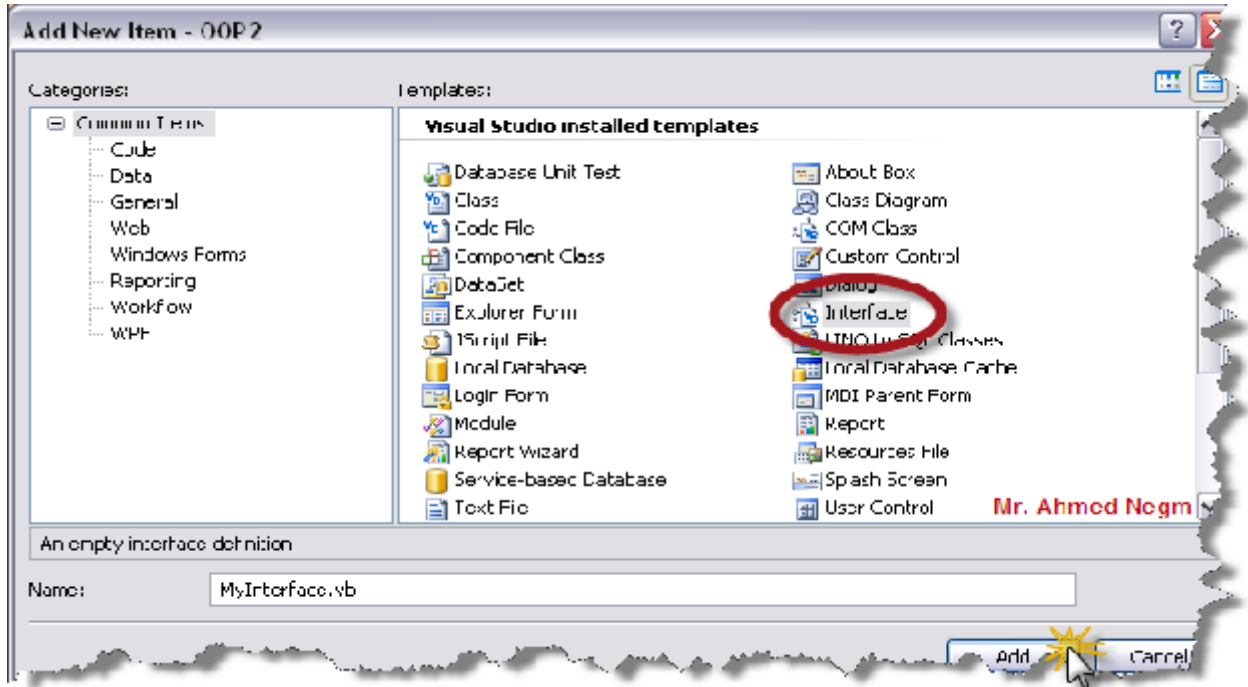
Add New Item - OOP2

?

Categories:

Common Items
Code
Data
General
Web
Windows Forms
Reporting
Workflow
WPF

Templates:

Visual Studio installed templates

Database Unit Test
Class
Code File
Component Class
DataSet
Explorer Form
JScript File
Local Database
Login Form
Module
Report Wizard
Service-based Database
Text File

About Box
Class Diagram
COM Class
Custom Control
Dialog
Interface
LINQ to SQL Classes
Local Database Cache
MDI Parent Form
Report
Resources File
Splash Screen
User Control

Mr. Ahmed Negm

An empty interface definition

Name: MyInterface.vb

Add
Cancel